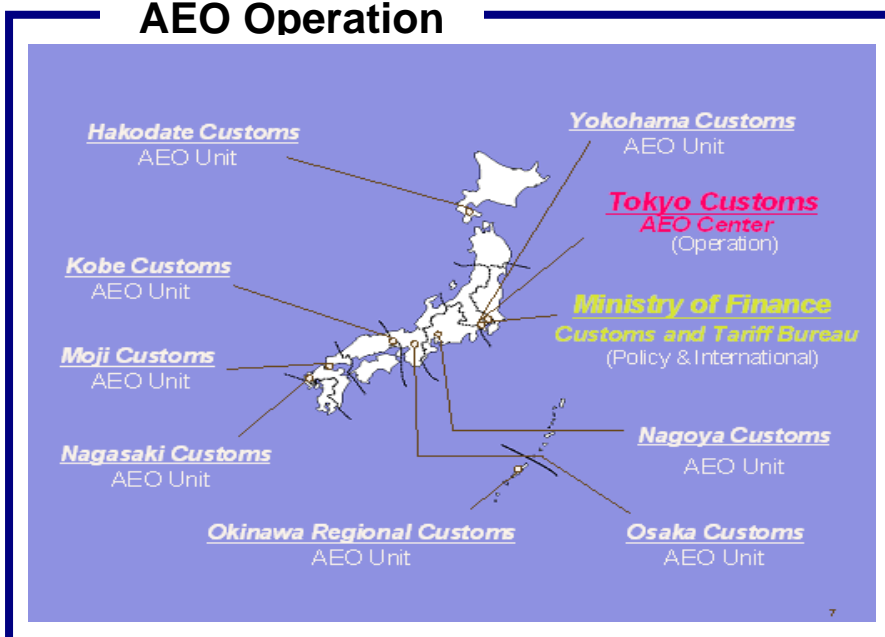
AEO Operation

Hakodate Customs
AEO Unit

Yokohama Customs
AEO Unit

Tokyo Customs
AEO Center
(Operation)

Kobe Customs
AEO Unit

Ministry of Finance
Customs and Tariff Bureau
(Policy & International)

Moji Customs
AEO Unit

Nagoya Customs
AEO Unit

Nagasaki Customs
AEO Unit

Okinawa Regional Customs
AEO Unit

Osaka Customs
AEO Unit

7